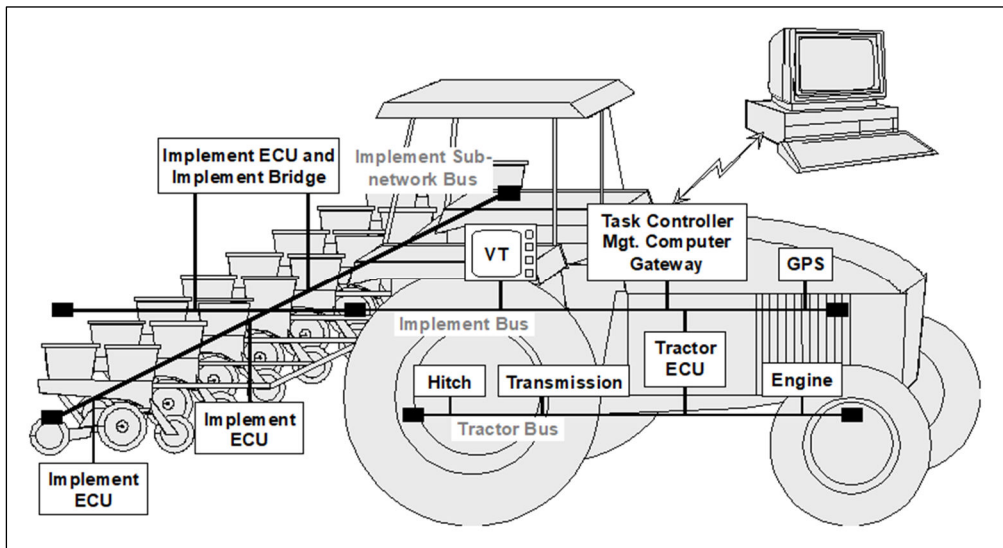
Implement ECU and Implement Bridge

Implement Subnetwork Bus

Task Controller Mgt. Computer Gateway

VT

GPS

Implement Bus

Tractor ECU

Hitch

Transmission

Engine

Implement ECU

Tractor Bus

Implement ECU